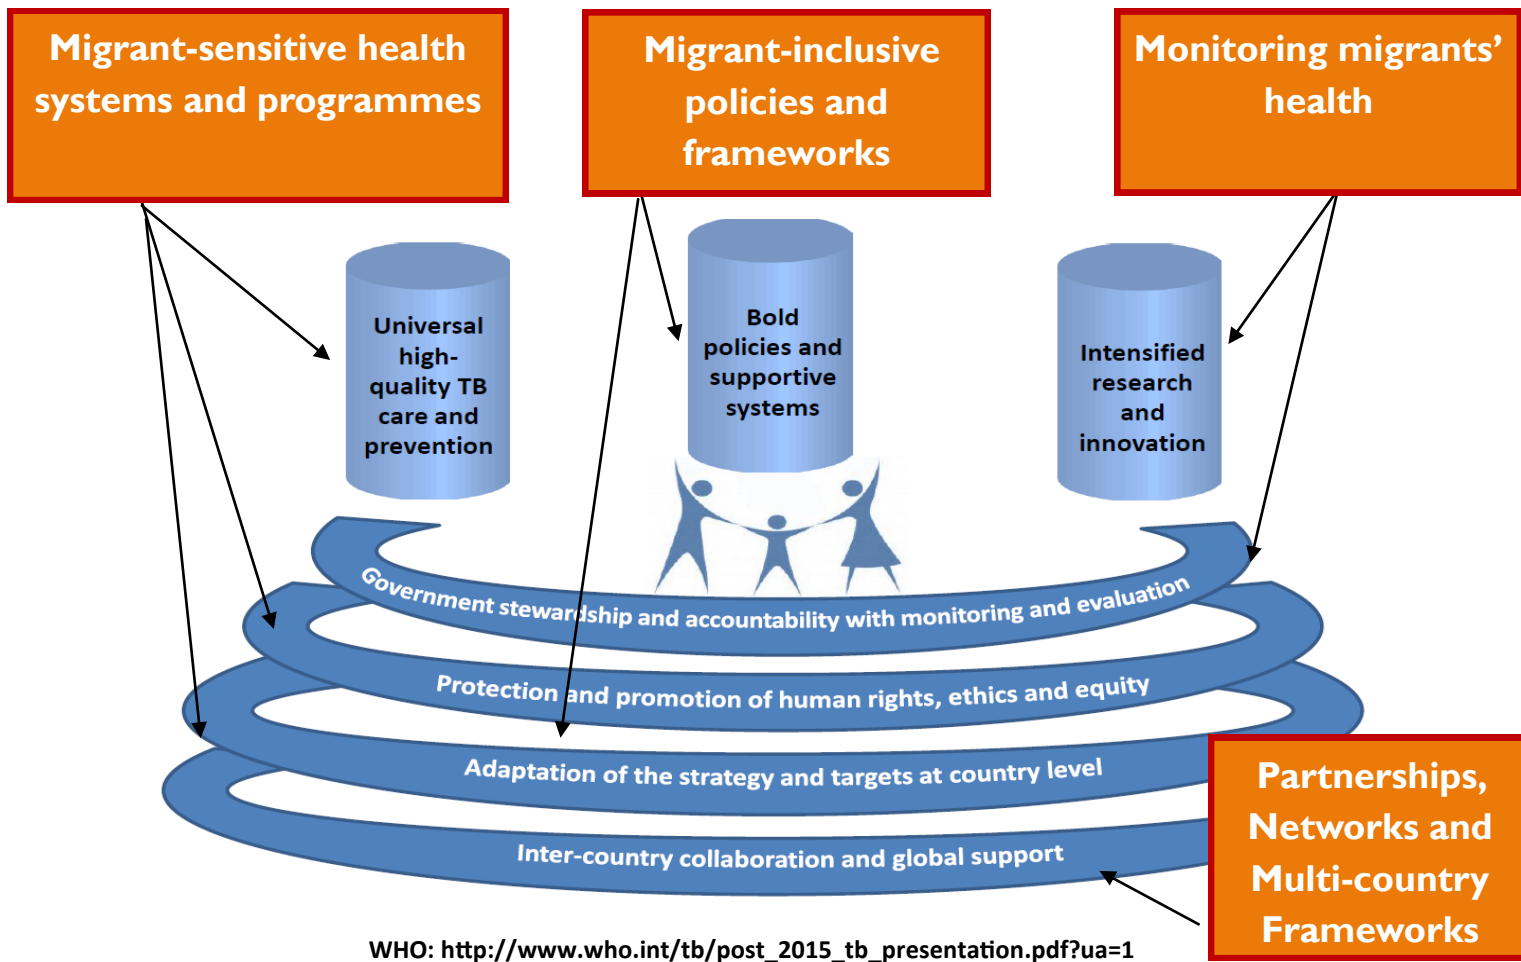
Migrant-sensitive health systems and programmes

Migrant-inclusive policies and frameworks

Monitoring migrants' health

Universal high-quality TB care and prevention

Bold policies and supportive systems

Intensified research and innovation

Government stewardship and accountability with monitoring and evaluation

Protection and promotion of human rights, ethics and equity

Adaptation of the strategy and targets at country level

Inter-country collaboration and global support

Partnerships, Networks and Multi-country Frameworks

WHO: http://www.who.int/tb/post_2015_tb_presentation.pdf?ua=1